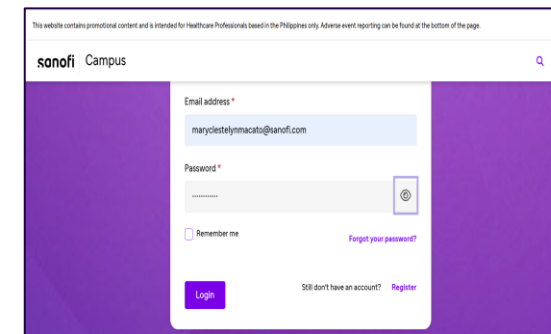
This website contains promotional content and is intended for Healthcare Professionals based in the Philippines only. Adverse event reporting can be found at the bottom of the page.

sanofi Campus

Email address *

maryclestelynmacato@sanofi.com

Password *

Remember me

Forgot your password?

Login

Still don't have an account? Register